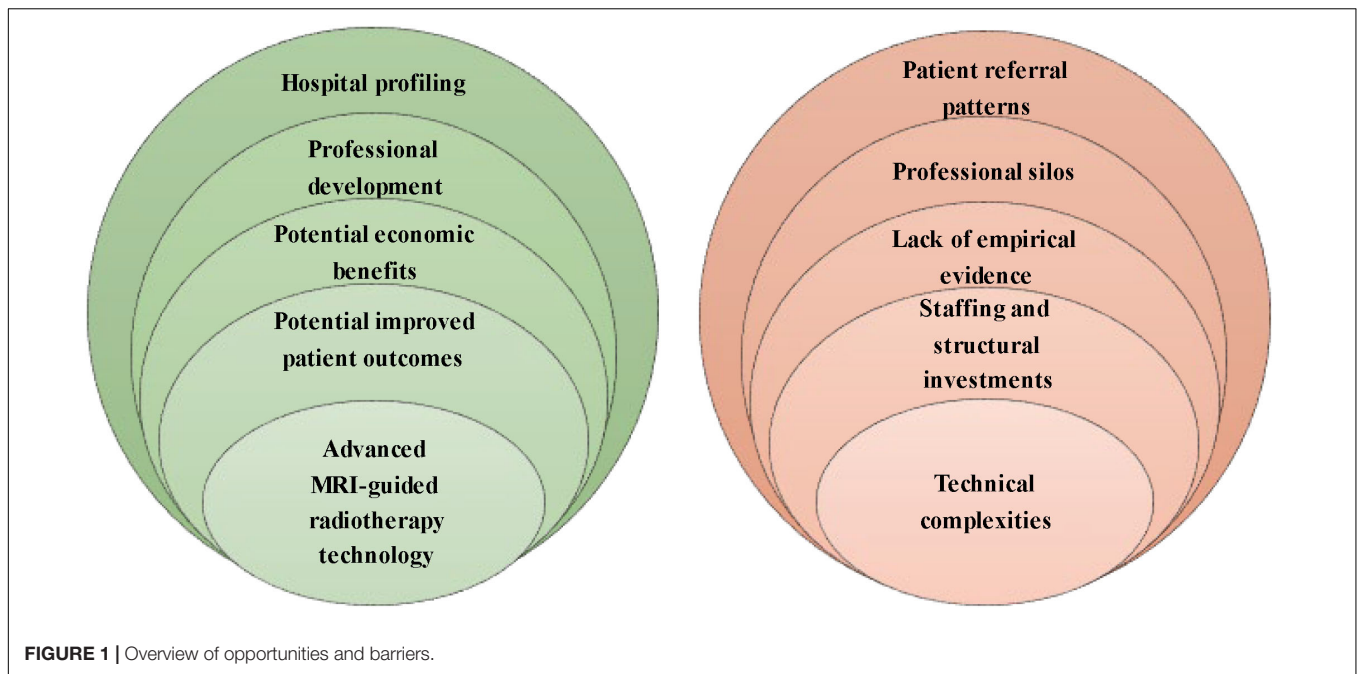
Hospital profiling

Professional development

Potential economic benefits

Potential improved patient outcomes

Advanced MRI-guided radiotherapy technology

Patient referral patterns

Professional silos

Lack of empirical evidence

Staffing and structural investments

Technical complexities

FIGURE 1 | Overview of opportunities and barriers.